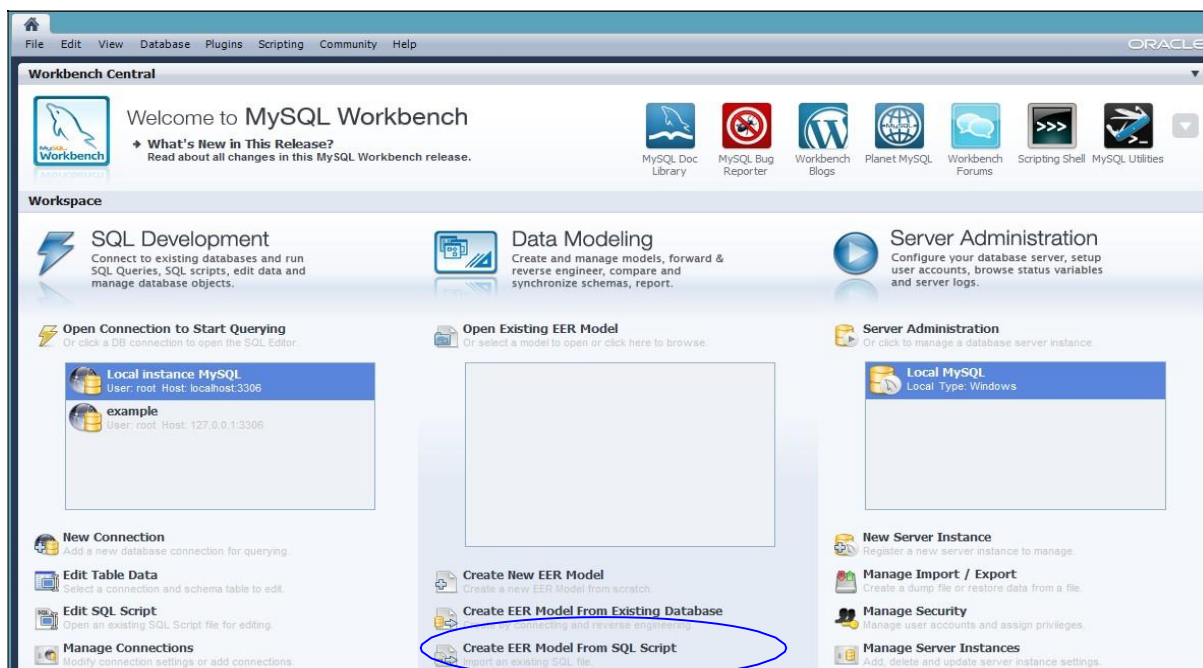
File Edit View Database Plugins Scripting Community Help

ORACLE

Workbench Central

MySQL Workbench

Welcome to MySQL Workbench

What's New in This Release?
Read about all changes in this MySQL Workbench release.

MySQL Doc Library

MySQL Bug Reporter

Workbench Blogs

Planet MySQL

Workbench Forums

Scripting Shell

MySQL Utilities

Workspace

SQL Development
Connect to existing databases and run SQL Queries, SQL scripts, edit data and manage database objects.

Open Connection to Start Querying
Or click a DB connection to open the SQL Editor.

Local instance MySQL
User: root Host: localhost:3306

example
User: root Host: 127.0.0.1:3306

New Connection
Add a new database connection for querying.

Edit Table Data
Select a connection and schema table to edit.

Edit SQL Script
Open an existing SQL Script file for editing.

Manage Connections
Modify connection settings or add connections.

Data Modeling
Create and manage models, forward & reverse engineer, compare and synchronize schemas, report.

Open Existing EER Model
Or select a model to open or click here to browse.

Create New EER Model
Create a new EER Model from scratch.

Create EER Model From Existing Database
Create by connecting and reverse engineering

Create EER Model From SQL Script
Import an existing SQL file.

Server Administration
Configure your database server, setup user accounts, browse status variables and server logs.

Server Administration
Or click to manage a database server instance.

Local MySQL
Local Type: Windows

New Server Instance
Register a new server instance to manage.

Manage Import / Export
Create a dump file or restore data from a file.

Manage Security
Manage user accounts and assign privileges.

Manage Server Instances
Add, delete and update server instance settings.